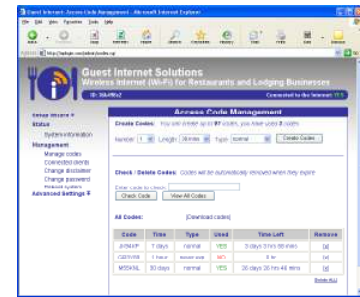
Guest Internet: Access Code Management - Microsoft Internet Explorer

File Edit View Favorites Tools Help

Address http://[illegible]

Guest Internet Solutions
Wireless Internet (Wi-Fi) for Restaurants and Lodging Businesses

ID: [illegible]

Connected to the Internet: YES

Access Code Management

Create Codes: You can create up to 97 codes, you have used 3 codes.

Number 1 Length 30 mins Type normal Create Codes

Setup Wizard
Status
System Information
Management
Manage codes
Connected clients
Change firstsetter
Change password
Reboot system
Advanced Settings

Check / Delete Codes: Codes will be automatically removed when they expire.

Enter code to check
Check Code View All Codes

All Codes: [Download codes]

| Code | Time | Type | Used | Time Left | Remove |
|---|---|---|---|---|---|
| JH9KFP | 7 days | normal | YES | 3 days 3 hrs 55 mins | [x] |
| C8SVH8 | 1 hour | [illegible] | NO | 1 hr | [x] |
| M55KNL | 30 days | normal | YES | 29 days 20 hrs 46 mins | [x] |

Delete ALL